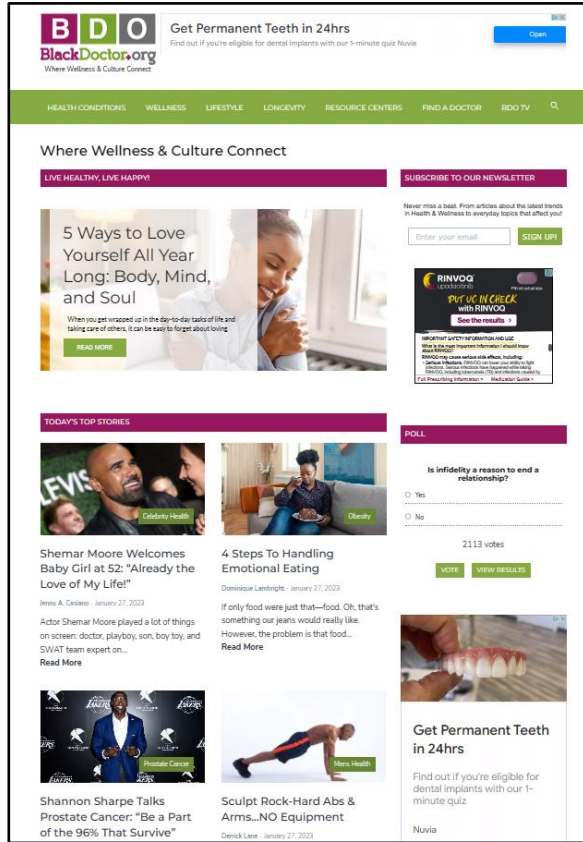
B D O
BlackDoctor.org
Where Wellness & Culture Connect

Get Permanent Teeth in 24hrs
Find out if you're eligible for dental implants with our 1-minute quiz Nuvia
Open

HEALTH CONDITIONS WELLNESS LIFESTYLE LONGEVITY RESOURCE CENTERS FIND A DOCTOR BDO TV

Where Wellness & Culture Connect

LIVE HEALTHY, LIVE HAPPY!

5 Ways to Love Yourself All Year Long: Body, Mind, and Soul

When you get wrapped up in the day-to-day tasks of life and taking care of others, it can be easy to forget about loving

READ MORE

SUBSCRIBE TO OUR NEWSLETTER

Never miss a beat. From articles about the latest trends in Health & Wellness to everyday topics that affect you!

Enter your email
SIGN UP!

RINVOQ upadacitinib
PUT UC IN CHECK with RINVOQ
See the results >
IMPORTANT SAFETY INFORMATION AND USE
What is the most important information I should know about RINVOQ?
RINVOQ may cause serious side effects, including:
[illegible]
Full Prescribing Information > Medication Guide >

TODAY'S TOP STORIES

Celebrity Health
Shemar Moore Welcomes Baby Girl at 52: "Already the Love of My Life!"
Jenny A. Casiano · January 27, 2023
Actor Shemar Moore played a lot of things on screen: doctor, playboy, son, boy toy, and SWAT team expert on...
Read More

Obesity
4 Steps To Handling Emotional Eating
Dominique Lambright · January 27, 2023
If only food were just that—food. Oh, that's something our jeans would really like. However, the problem is that food...
Read More

POLL
Is infidelity a reason to end a relationship?
Yes
No
2113 votes
VOTE VIEW RESULTS

Prostate Cancer
Shannon Sharpe Talks Prostate Cancer: "Be a Part of the 96% That Survive"

Mens Health
Sculpt Rock-Hard Abs & Arms...NO Equipment
Derrick Lane · January 27, 2023

Get Permanent Teeth in 24hrs
Find out if you're eligible for dental implants with our 1-minute quiz
Nuvia